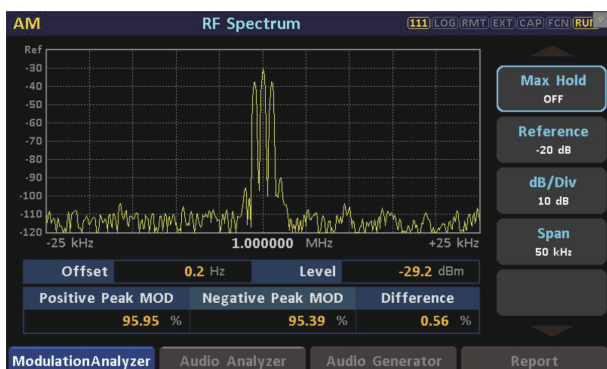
AM
RF Spectrum
111 LOG RMT EXT CAP FCN RUN

Ref
-30
-40
-50
-60
-70
-80
-90
-100
-110
-120
-25 kHz
1.000000 MHz
+25 kHz

Max Hold
OFF

Reference
-20 dB

dB/Div
10 dB

Span
50 kHz

| Offset | 0.2 Hz | Level | -29.2 dBm |
|---|---|---|---|

| Positive Peak MOD | Negative Peak MOD | Difference |
|---|---|---|
| 95.95 % | 95.39 % | 0.56 % |

ModulationAnalyzer
Audio Analyzer
Audio Generator
Report